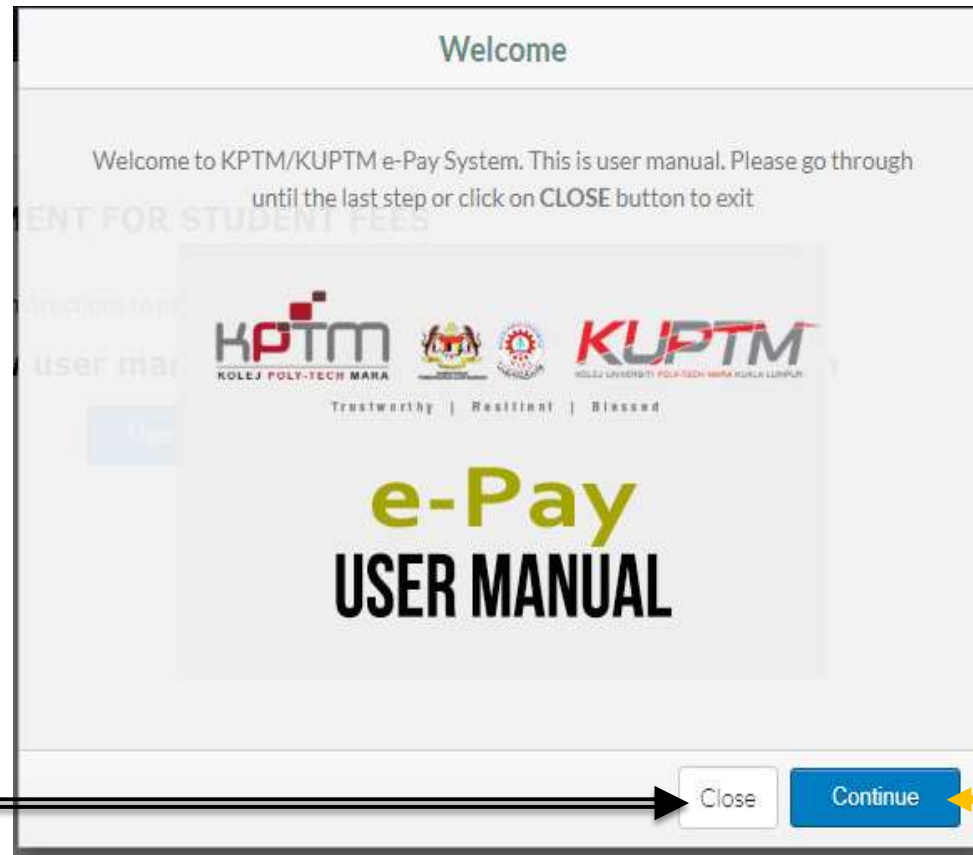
Welcome

Welcome to KPTM/KUPTM e-Pay System. This is user manual. Please go through until the last step or click on **CLOSE** button to exit

ENT FOR STUDENT FEES

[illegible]

user man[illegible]

KPTM KOLEJ POLY-TECH MARA

KUPTM KOLEJ UNIVERSITI POLY-TECH MARA KUALA LUMPUR

Trustworthy | Resilient | Blessed

e-Pay
USER MANUAL

Close

Continue